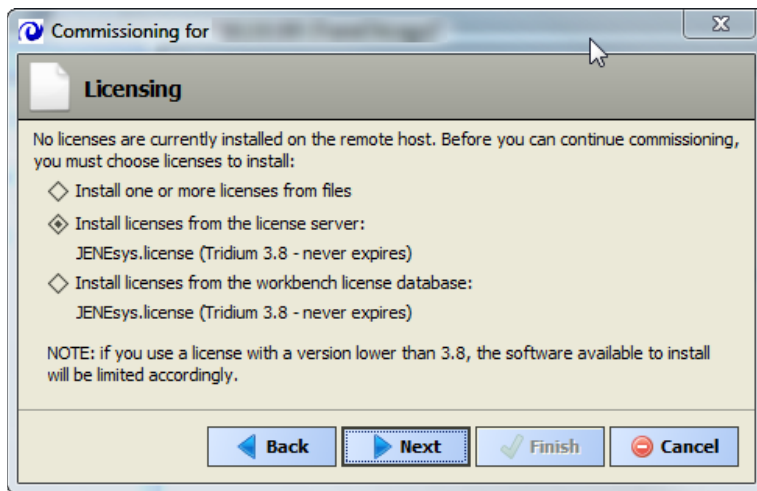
Commissioning for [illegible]

Licensing

No licenses are currently installed on the remote host. Before you can continue commissioning, you must choose licenses to install:

Install one or more licenses from files

Install licenses from the license server:

JENEsys.license (Tridium 3.8 - never expires)

Install licenses from the workbench license database:

JENEsys.license (Tridium 3.8 - never expires)

NOTE: if you use a license with a version lower than 3.8, the software available to install will be limited accordingly.

Back Next Finish Cancel